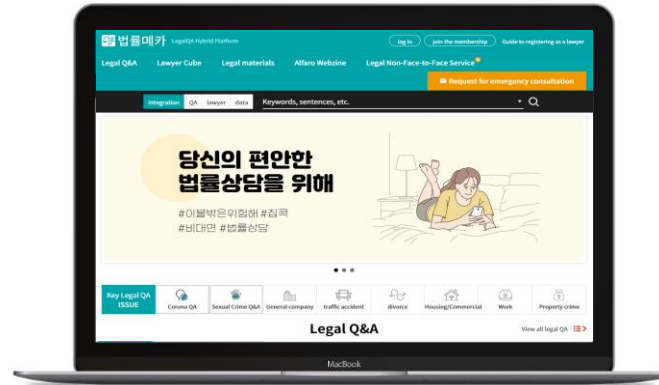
법률메카 LegalQA Hybrid Platform

log in | join the membership | Guide to registering as a lawyer

Legal Q&A | Lawyer Cube | Legal materials | Alfaro Webzine | Legal Non-Face-to-Face Service

Request for emergency consultation

integration | QA | lawyer | data | Keywords, sentences, etc.

당신의 편안한 법률상담을 위해

#이불밖은위험해 #집콕
#비대면 #법률상담

Key Legal QA ISSUE | Corona QA | Sexual Crime Q&A | General company | traffic accident | divorce | Housing/Commercial | Work | Property crime

Legal Q&A

View all legal QA

MacBook